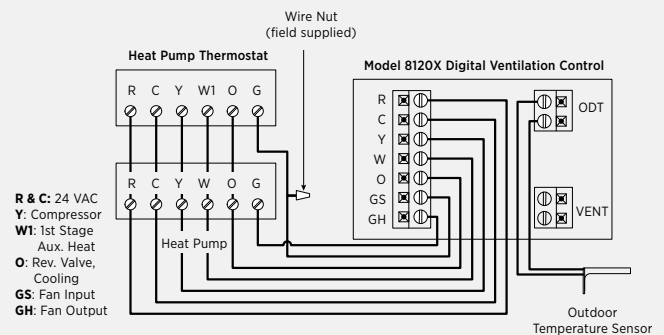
Wire Nut
(field supplied)

Heat Pump Thermostat

R C Y W1 O G

Model 8120X Digital Ventilation Control

R
C
Y
W
O
GS
GH

ODT

VENT

R C Y W O G

Heat Pump

**R & C:** 24 VAC
**Y**: Compressor
**W1**: 1st Stage Aux. Heat
**O**: Rev. Valve, Cooling
**GS**: Fan Input
**GH**: Fan Output

Outdoor
Temperature Sensor